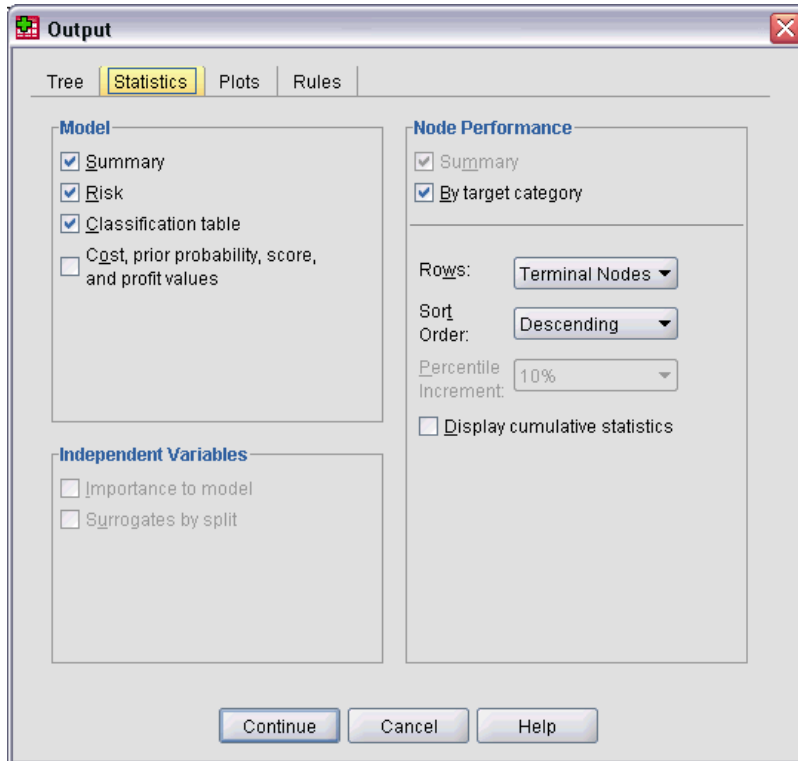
Output

Tree | Statistics | Plots | Rules

Model
Summary
Risk
Classification table
Cost, prior probability, score, and profit values

Independent Variables
Importance to model
Surrogates by split

Node Performance
Summary
By target category

Rows: Terminal Nodes
Sort Order: Descending
Percentile Increment: 10%
Display cumulative statistics

Continue | Cancel | Help